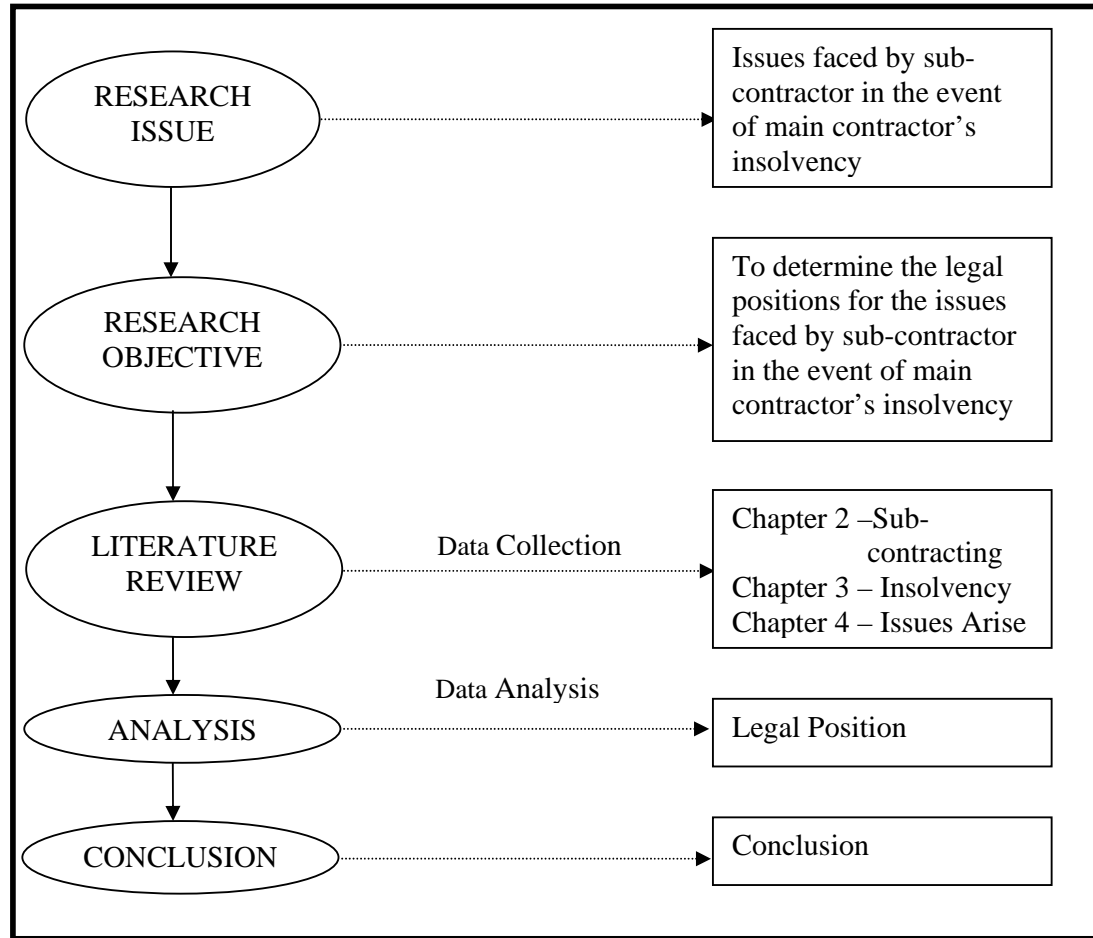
RESEARCH ISSUE

Issues faced by sub-contractor in the event of main contractor's insolvency

RESEARCH OBJECTIVE

To determine the legal positions for the issues faced by sub-contractor in the event of main contractor's insolvency

LITERATURE REVIEW

Data Collection

Chapter 2 –Sub-contracting
Chapter 3 – Insolvency
Chapter 4 – Issues Arise

Data Analysis

ANALYSIS

Legal Position

CONCLUSION

Conclusion